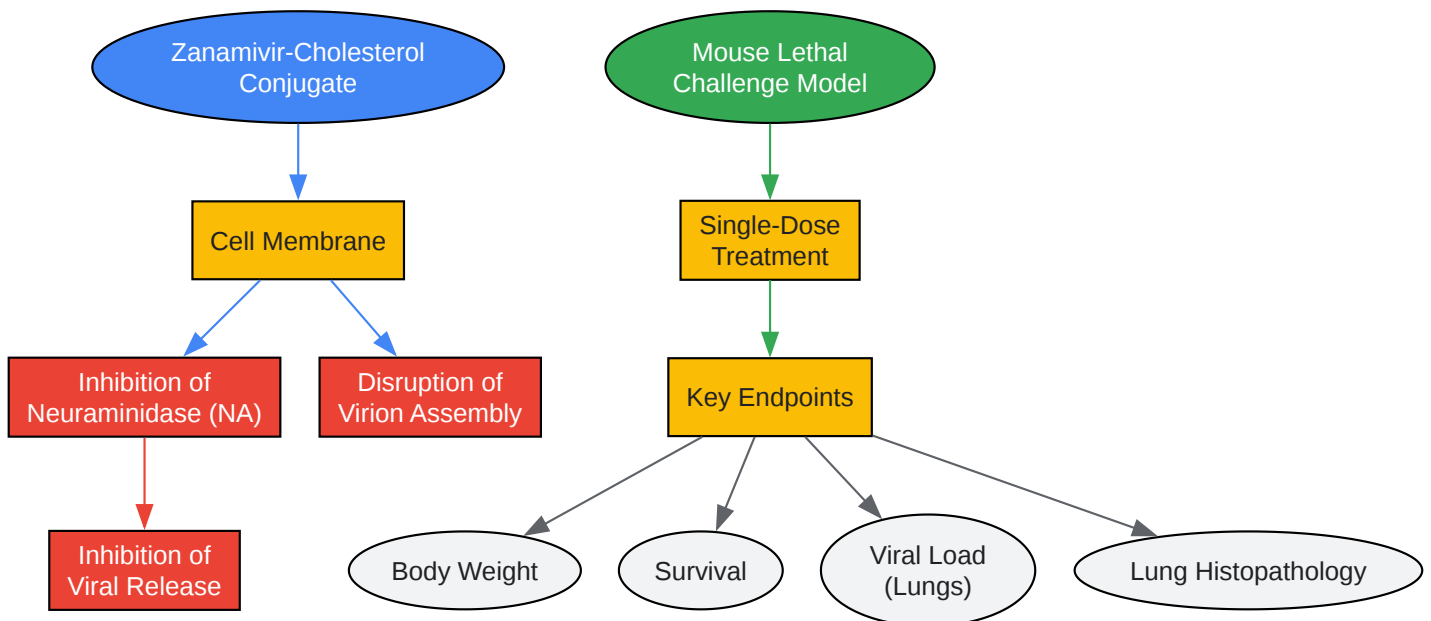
Zanamivir-Cholesterol Conjugate

Cell Membrane

Inhibition of Neuraminidase (NA)

Disruption of Virion Assembly

Inhibition of Viral Release

Mouse Lethal Challenge Model

Single-Dose Treatment

Key Endpoints

Body Weight

Survival

Viral Load (Lungs)

Lung Histopathology